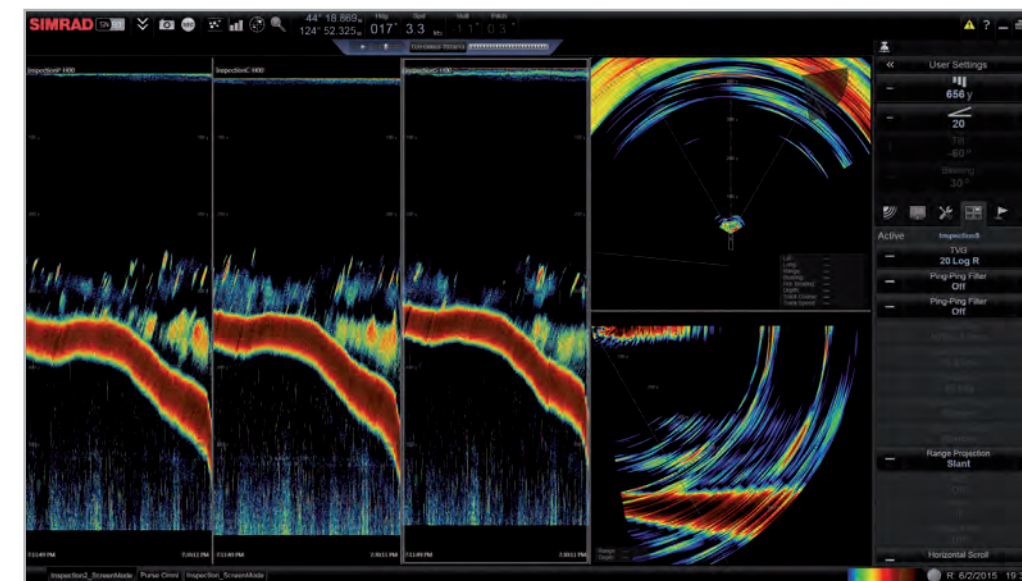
SIMRAD SN

44° 18.869 N
124° 52.325 W

Hdg 017° Spd 3.3 kts

Hull Pitch

InspectionP 1400

InspectionC 1400

InspectionS 1400

7:51:49 PM

7:30:11 PM

7:51:49 PM

7:30:11 PM

7:51:49 PM

7:30:11 PM

User Settings

656 y

20

Tilt
-60 °

Bearing
30 °

Active InspectionS

TVG
20 Log R

Ping-Ping Filter
Off

Ping-Ping Filter
Off

Range Projection
Slant

Horizontal Scroll

Inspection2_ScreenMode | Purse Omni | Inspection_ScreenMode

R 6/2/2015 19:3